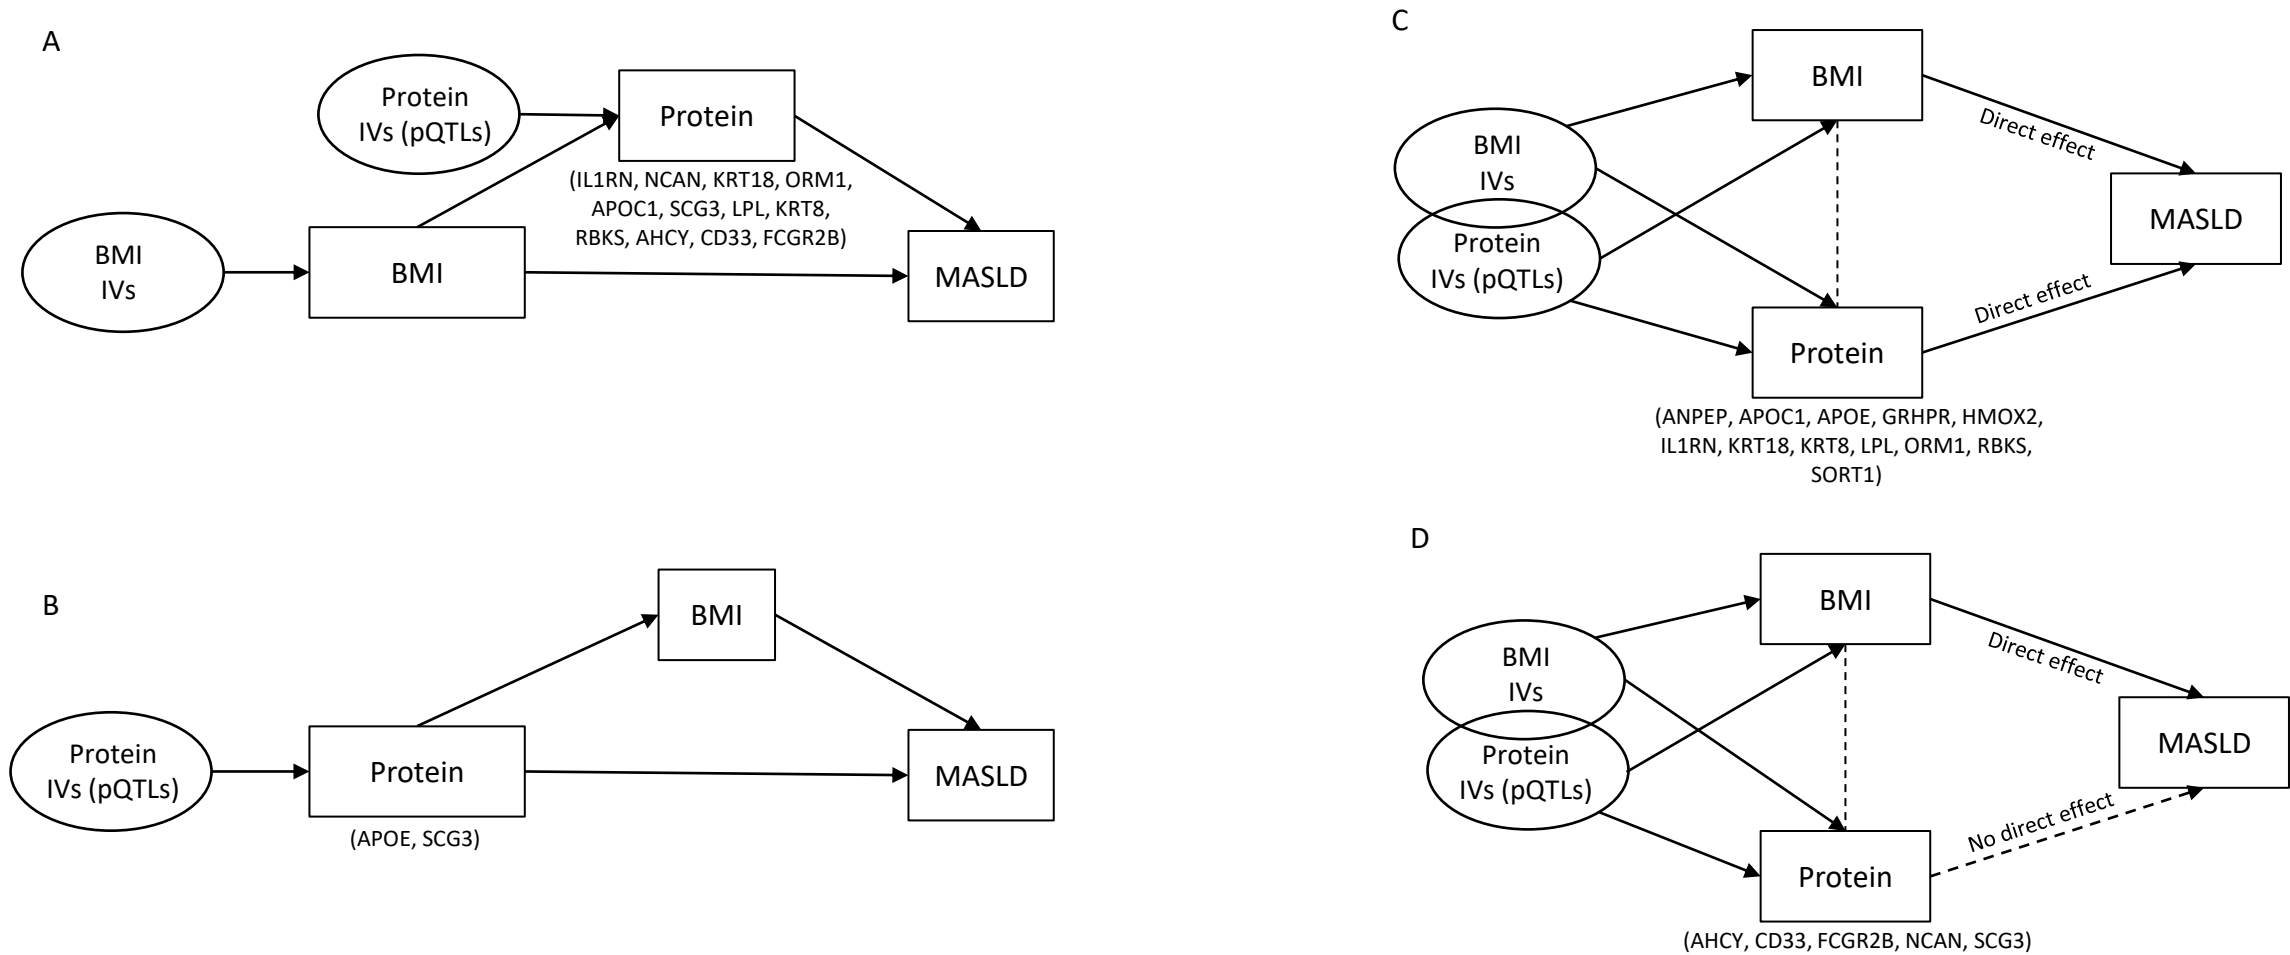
A

Protein IVs (pQTLs)

Protein

(IL1RN, NCAN, KRT18, ORM1, APOC1, SCG3, LPL, KRT8, RBKS, AHCY, CD33, FCGR2B)

BMI IVs

BMI

MASLD

B

BMI

Protein IVs (pQTLs)

Protein

MASLD

(APOE, SCG3)

C

BMI

Direct effect

BMI IVs

Protein IVs (pQTLs)

MASLD

Direct effect

Protein

(ANPEP, APOC1, APOE, GRHPR, HMOX2, IL1RN, KRT18, KRT8, LPL, ORM1, RBKS, SORT1)

D

BMI

Direct effect

BMI IVs

Protein IVs (pQTLs)

MASLD

No direct effect

Protein

(AHCY, CD33, FCGR2B, NCAN, SCG3)